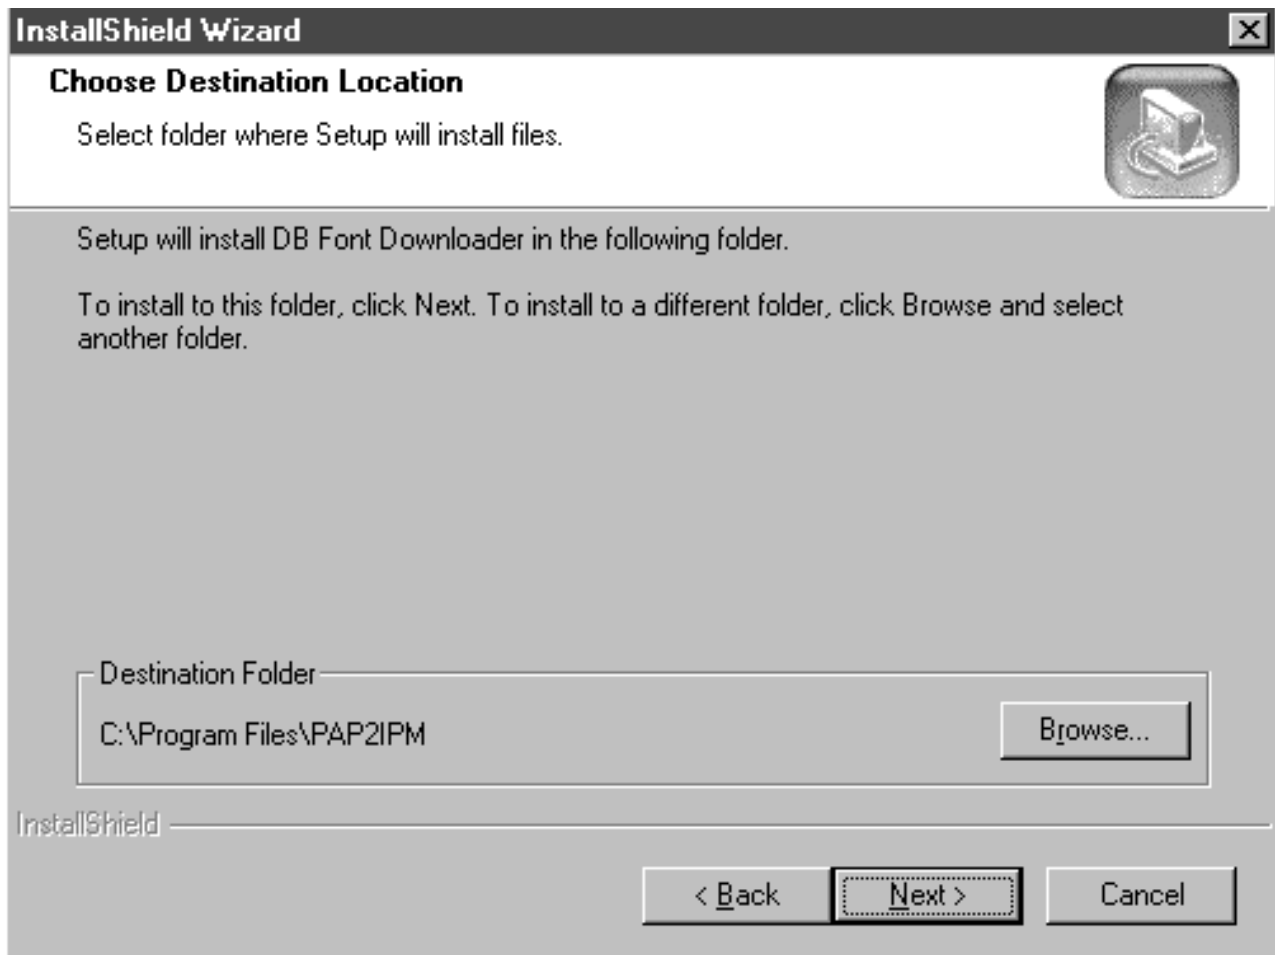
InstallShield Wizard

Choose Destination Location

Select folder where Setup will install files.

Setup will install DB Font Downloader in the following folder.

To install to this folder, click Next. To install to a different folder, click Browse and select another folder.

Destination Folder

C:\Program Files\PAP2IPM

Browse...

InstallShield

< Back

Next >

Cancel